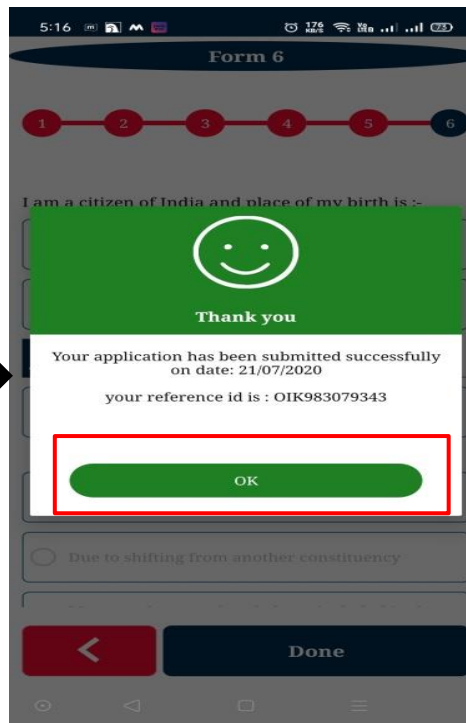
5:16 176 KB/S 73

Form 6

1 2 3 4 5 6

I am a citizen of India and place of my birth is :-

Thank you

Your application has been submitted successfully on date: 21/07/2020

your reference id is : OIK983079343

OK

Due to shifting from another constituency

<

Done